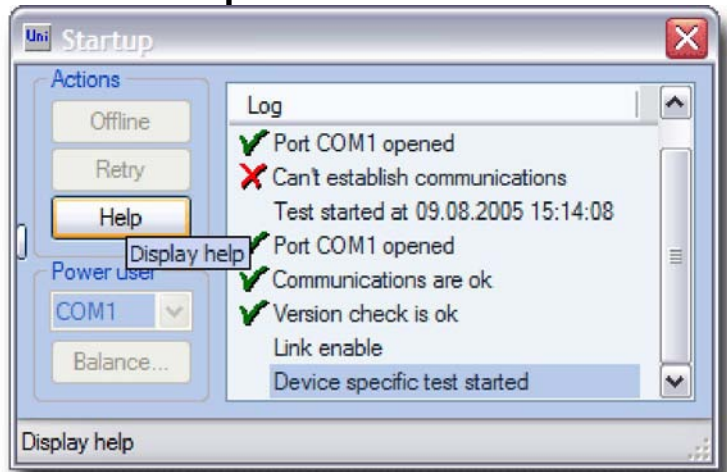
Uni Startup

Actions
Offline
Retry
Help
Display help
Power user
COM1
Balance...

Log
Port COM1 opened
Can't establish communications
Test started at 09.08.2005 15:14:08
Port COM1 opened
Communications are ok
Version check is ok
Link enable
Device specific test started

Display help